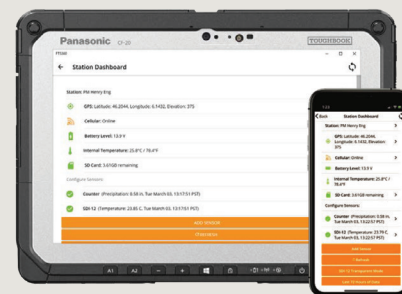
Panasonic CF-20
TOUGHBOOK

Station Dashboard

Station: PM Henry Eng

GPS: Latitude: 46.2044, Longitude: 6.1432, Elevation: 375

Cellular: Online

Battery Level: 13.9 V

Internal Temperature: 25.0°C / 78.4°F

SD Card: 3.61GB remaining

Configure Sensors

Counter (Precipitation: 0.58 in, Tue March 03, 13:17:51 PST)

SDI-12 (Temperature: 23.85 C, Tue March 03, 13:17:51 PST)

ADD SENSOR

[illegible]

A1 A2 − +

Back Station Dashboard

Station: PM Henry Eng

GPS: Latitude: 46.2044, Longitude: 6.1432, Elevation: 375

Cellular: Online

Battery Level: 13.9 V

Internal Temperature: 25.0°C / 78.4°F

SD Card: 3.61GB remaining

Configure Sensors

Counter (Precipitation: 0.58 in, Tue March 03, 13:22:57 PST)

SDI-12 (Temperature: 23.79 C, Tue March 03, 13:22:57 PST)

Add Sensor

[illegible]

SDI-12 Transparent Mode

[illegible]